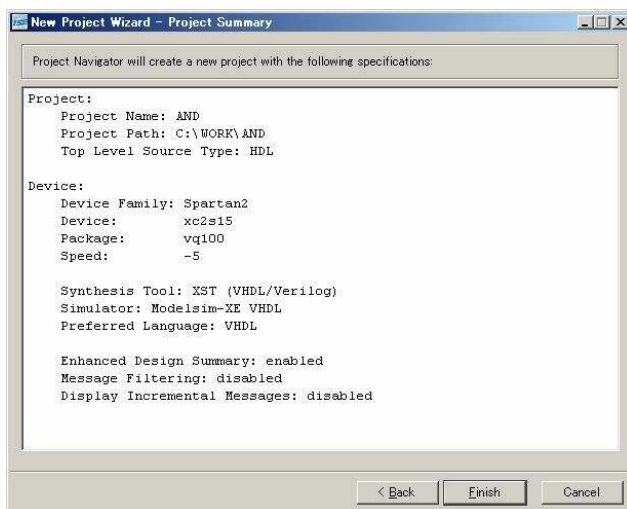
New Project Wizard - Project Summary

Project Navigator will create a new project with the following specifications:

Project:
Project Name: AND
Project Path: C:\WORK\AND
Top Level Source Type: HDL

Device:
Device Family: Spartan2
Device: xc2s15
Package: vq100
Speed: -5

Synthesis Tool: XST (VHDL/Verilog)
Simulator: Modelsim-XE VHDL
Preferred Language: VHDL

Enhanced Design Summary: enabled
Message Filtering: disabled
Display Incremental Messages: disabled

< Back | Finish | Cancel